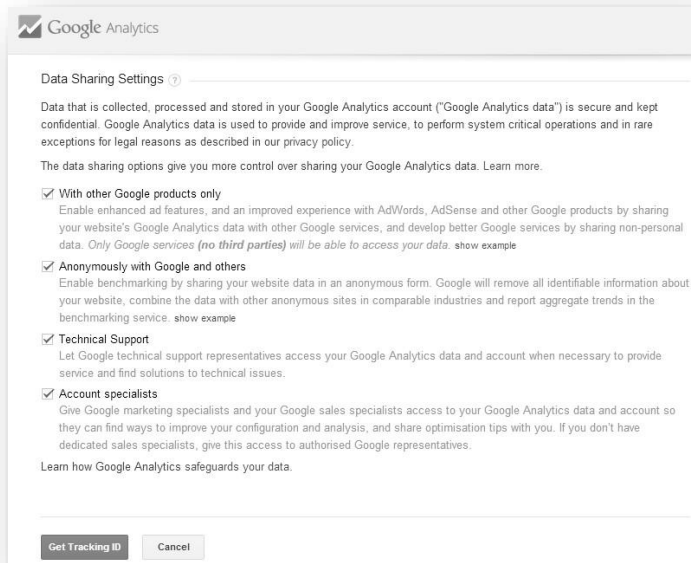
Google Analytics

Data Sharing Settings ?

Data that is collected, processed and stored in your Google Analytics account ("Google Analytics data") is secure and kept confidential. Google Analytics data is used to provide and improve service, to perform system critical operations and in rare exceptions for legal reasons as described in our privacy policy.

The data sharing options give you more control over sharing your Google Analytics data. Learn more.

✓ With other Google products only
Enable enhanced ad features, and an improved experience with AdWords, AdSense and other Google products by sharing your website's Google Analytics data with other Google services, and develop better Google services by sharing non-personal data. *Only Google services* ***(no third parties)*** *will be able to access your data.* show example

✓ Anonymously with Google and others
Enable benchmarking by sharing your website data in an anonymous form. Google will remove all identifiable information about your website, combine the data with other anonymous sites in comparable industries and report aggregate trends in the benchmarking service. show example

✓ Technical Support
Let Google technical support representatives access your Google Analytics data and account when necessary to provide service and find solutions to technical issues.

✓ Account specialists
Give Google marketing specialists and your Google sales specialists access to your Google Analytics data and account so they can find ways to improve your configuration and analysis, and share optimisation tips with you. If you don't have dedicated sales specialists, give this access to authorised Google representatives.

Learn how Google Analytics safeguards your data.

Get Tracking ID Cancel